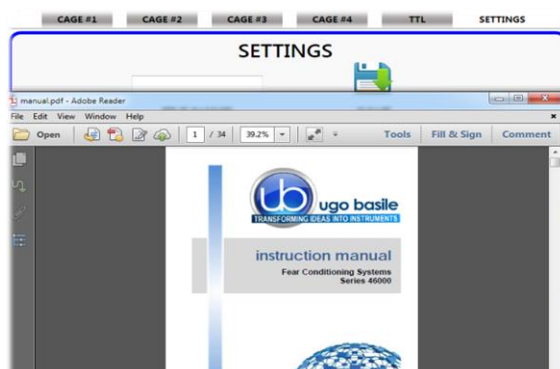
CAGE #1 CAGE #2 CAGE #3 CAGE #4 TTL SETTINGS

SETTINGS

manual.pdf - Adobe Reader

File Edit View Window Help

Open 1 / 34 39.2% Tools Fill & Sign Comment

ub ugo basile

TRANSFORMING IDEAS INTO INSTRUMENTS

instruction manual

Fear Conditioning Systems
Series 46000